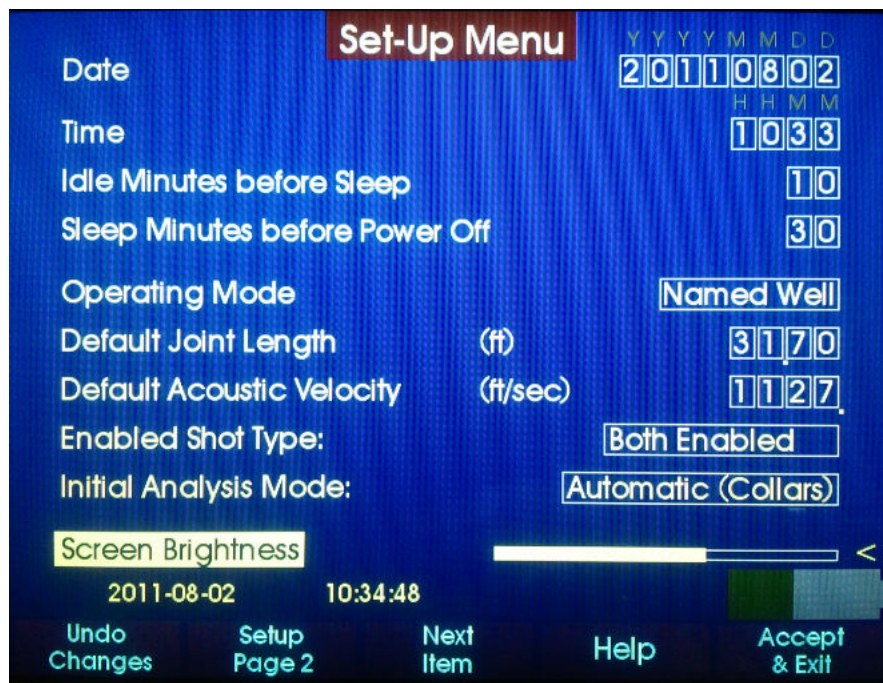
Set-Up Menu

| | | |
|---|---|---|
| Date | | Y Y Y Y M M D D 2 0 1 1 0 8 0 2 |
| Time | | H H M M 1 0 3 3 |
| Idle Minutes before Sleep | | 1 0 |
| Sleep Minutes before Power Off | | 3 0 |
| Operating Mode | | Named Well |
| Default Joint Length | (ft) | 3 1.7 0 |
| Default Acoustic Velocity | (ft/sec) | 1 1 2 7 |
| Enabled Shot Type: | | Both Enabled |
| Initial Analysis Mode: | | Automatic (Collars) |
| Screen Brightness | | < |

2011-08-02 10:34:48

Undo Changes | Setup Page 2 | Next Item | Help | Accept & Exit